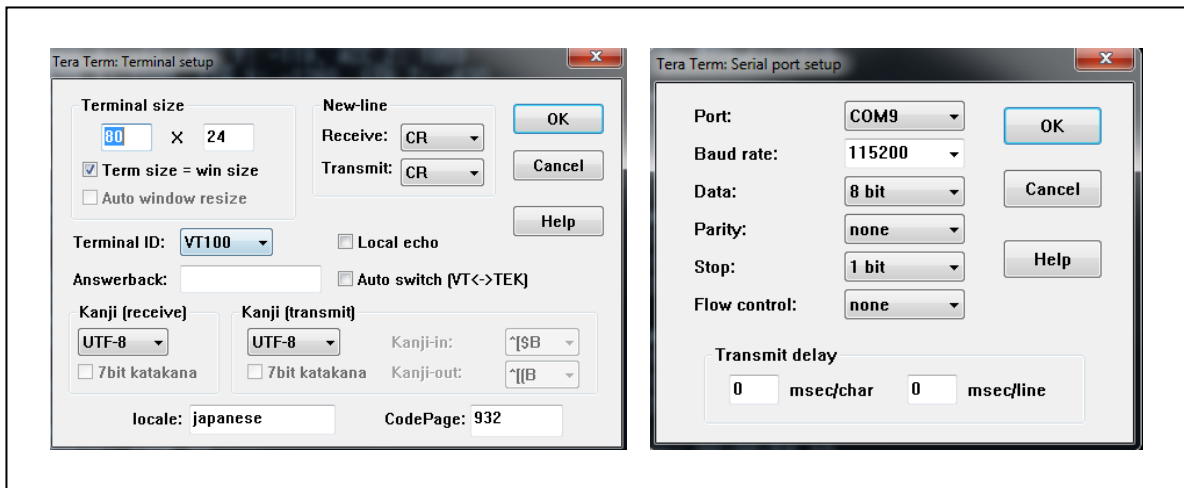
Tera Term: Terminal setup

Terminal size
80 X 24
Term size = win size
Auto window resize

New-line
Receive: CR
Transmit: CR

OK
Cancel
Help

Terminal ID: VT100
Local echo
Answerback:
Auto switch (VT<->TEK)

Kanji (receive)
UTF-8
7bit katakana

Kanji (transmit)
UTF-8
7bit katakana
Kanji-in: ^[$B
Kanji-out: ^[(B

locale: japanese
CodePage: 932

Tera Term: Serial port setup

Port: COM9
Baud rate: 115200
Data: 8 bit
Parity: none
Stop: 1 bit
Flow control: none

OK
Cancel
Help

Transmit delay
0 msec/char 0 msec/line